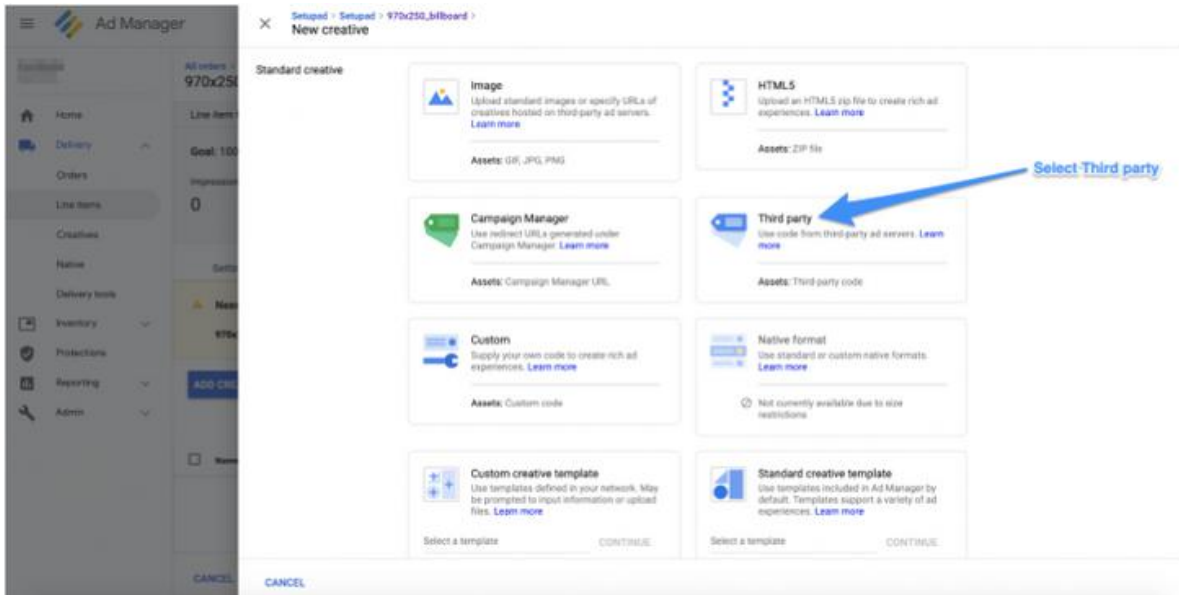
Ad Manager

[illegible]

Home
Delivery
Orders
Line items
Creatives
Native
Delivery tools
Inventory
Protections
Reporting
Admin

All orders > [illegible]
970x250

Line item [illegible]
Goal: 100
Impression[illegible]
0
Setti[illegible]
Nee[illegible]
970x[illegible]
ADD CRE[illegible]
Name
CANCEL

Setupad > Setupad > 970x250_billboard >
New creative

Standard creative

Image
Upload standard images or specify URLs of creatives hosted on third-party ad servers. Learn more
Assets: GIF, JPG, PNG

HTML5
Upload an HTML5 zip file to create rich ad experiences. Learn more
Assets: ZIP file

Select Third party

Campaign Manager
Use redirect URLs generated under Campaign Manager. Learn more
Assets: Campaign Manager URL

Third party
Use code from third-party ad servers. Learn more
Assets: Third-party code

Custom
Supply your own code to create rich ad experiences. Learn more
Assets: Custom code

Native format
Use standard or custom native formats. Learn more
Not currently available due to size restrictions

Custom creative template
Use templates defined in your network. May be prompted to input information or upload files. Learn more
Select a template
CONTINUE

Standard creative template
Use templates included in Ad Manager by default. Templates support a variety of ad experiences. Learn more
Select a template
CONTINUE

CANCEL